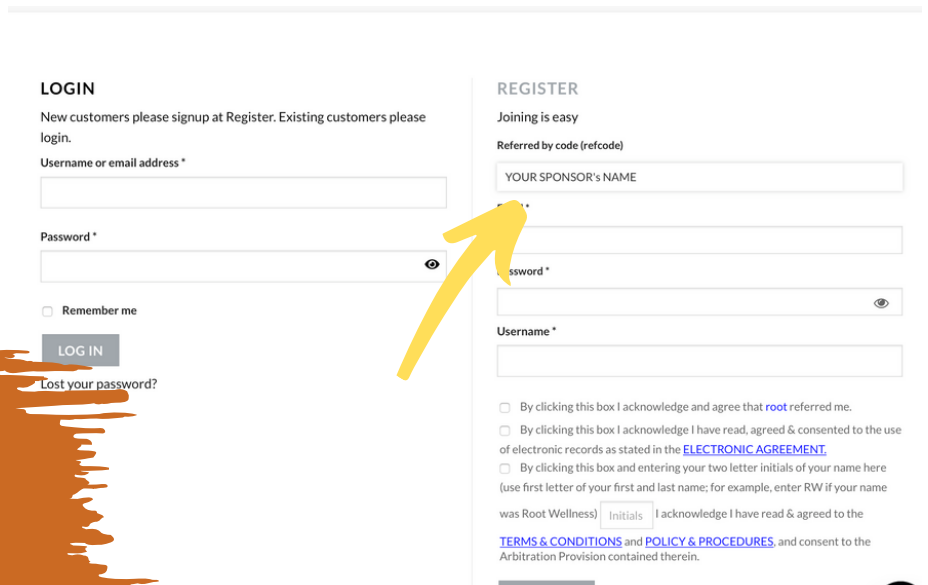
LOGIN

New customers please signup at Register. Existing customers please login.

Username or email address *

Password *

Remember me

LOG IN

Lost your password?

REGISTER

Joining is easy

Referred by code (refcode)

YOUR SPONSOR's NAME

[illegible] *

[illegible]assword *

Username *

By clicking this box I acknowledge and agree that root referred me.

By clicking this box I acknowledge I have read, agreed & consented to the use of electronic records as stated in the ELECTRONIC AGREEMENT.

By clicking this box and entering your two letter initials of your name here (use first letter of your first and last name; for example, enter RW if your name was Root Wellness) Initials I acknowledge I have read & agreed to the TERMS & CONDITIONS and POLICY & PROCEDURES, and consent to the Arbitration Provision contained therein.